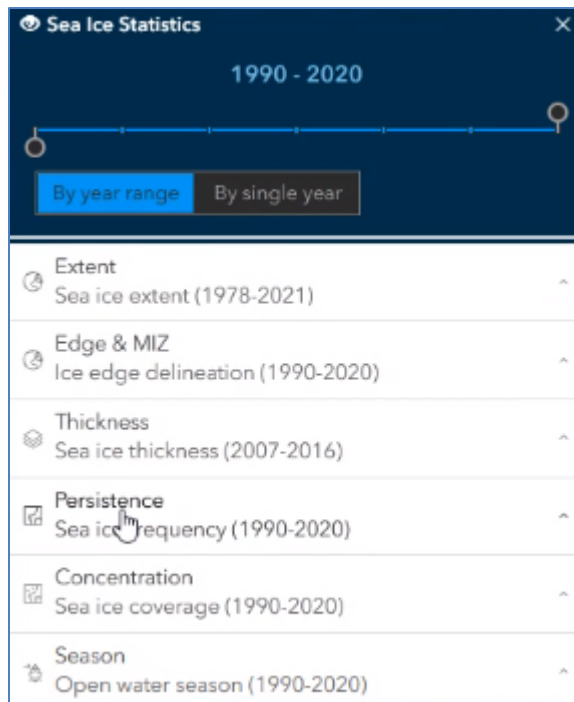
Sea Ice Statistics

1990 - 2020

By year range | By single year

Extent
Sea ice extent (1978-2021)

Edge & MIZ
Ice edge delineation (1990-2020)

Thickness
Sea ice thickness (2007-2016)

Persistence
Sea ic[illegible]requency (1990-2020)

Concentration
Sea ice coverage (1990-2020)

Season
Open water season (1990-2020)